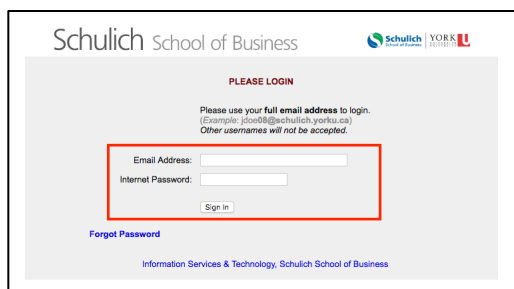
Schulich School of Business

Schulich School of Business | YORK UNIVERSITY

PLEASE LOGIN

Please use your full email address to login.
(Example: jdoe08@schulich.yorku.ca)
Other usernames will not be accepted.

Email Address:
Internet Password:

Sign In

Forgot Password

Information Services & Technology, Schulich School of Business